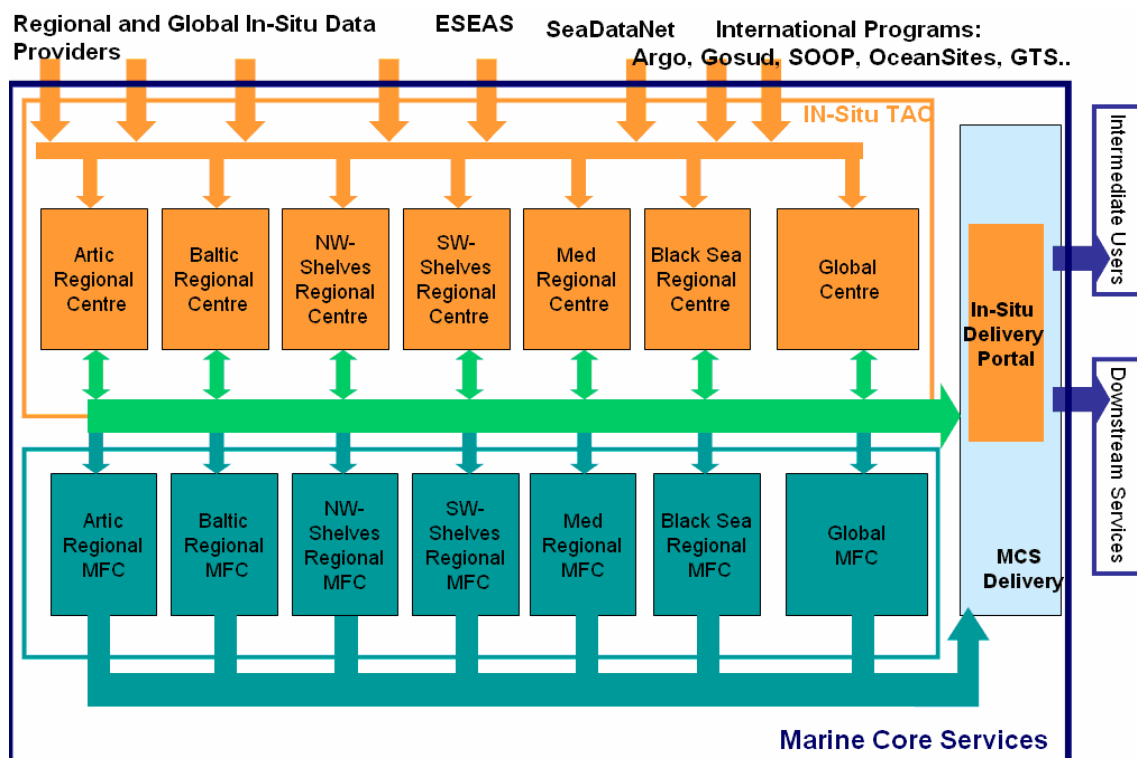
Regional and Global In-Situ Data Providers

ESEAS

SeaDataNet

International Programs: Argo, Gosud, SOOP, OceanSites, GTS..

IN-Situ TAC

Artic Regional Centre

Baltic Regional Centre

NW-Shelves Regional Centre

SW-Shelves Regional Centre

Med Regional Centre

Black Sea Regional Centre

Global Centre

In-Situ Delivery Portal

Intermediate Users

Downstream Services

Artic Regional MFC

Baltic Regional MFC

NW-Shelves Regional MFC

SW-Shelves Regional MFC

Med Regional MFC

Black Sea Regional MFC

Global MFC

MCS Delivery

Marine Core Services